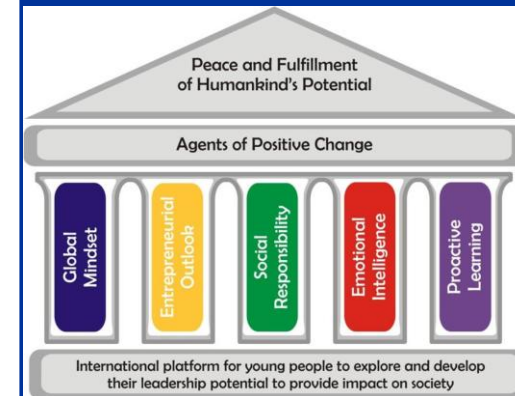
Peace and Fulfillment of Humankind's Potential

Agents of Positive Change

Global Mindset

Entrepreneurial Outlook

Social Responsibility

Emotional Intelligence

Proactive Learning

International platform for young people to explore and develop their leadership potential to provide impact on society